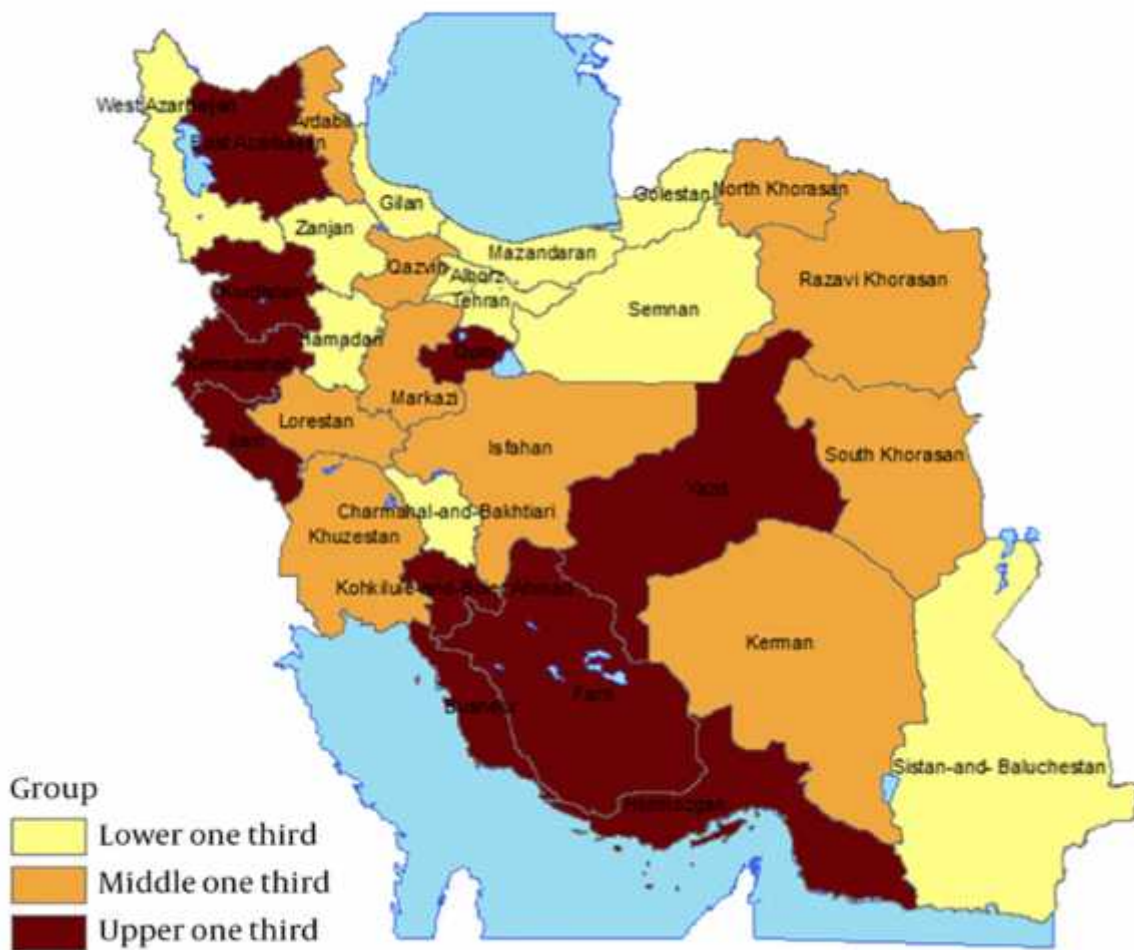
West Azarbaijan
Ardabil
East Azarbaijan
Gilan
Golestan
North Khorasan
Zanjan
Mazandaran
Qazvin
Alborz
Tehran
Razavi Khorasan
Semnan
Kurdistan
Hamadan
Qom
Kermanshah
Markazi
Lorestan
Ilam
Isfahan
South Khorasan
Yazd
Charmahal-and-Bakhtiari
Khuzestan
Kohkiluie-and-Boyerahmad
Kerman
Bushehr
Fars
Sistan-and- Baluchestan
Hormozgan
Group
Lower one third
Middle one third
Upper one third